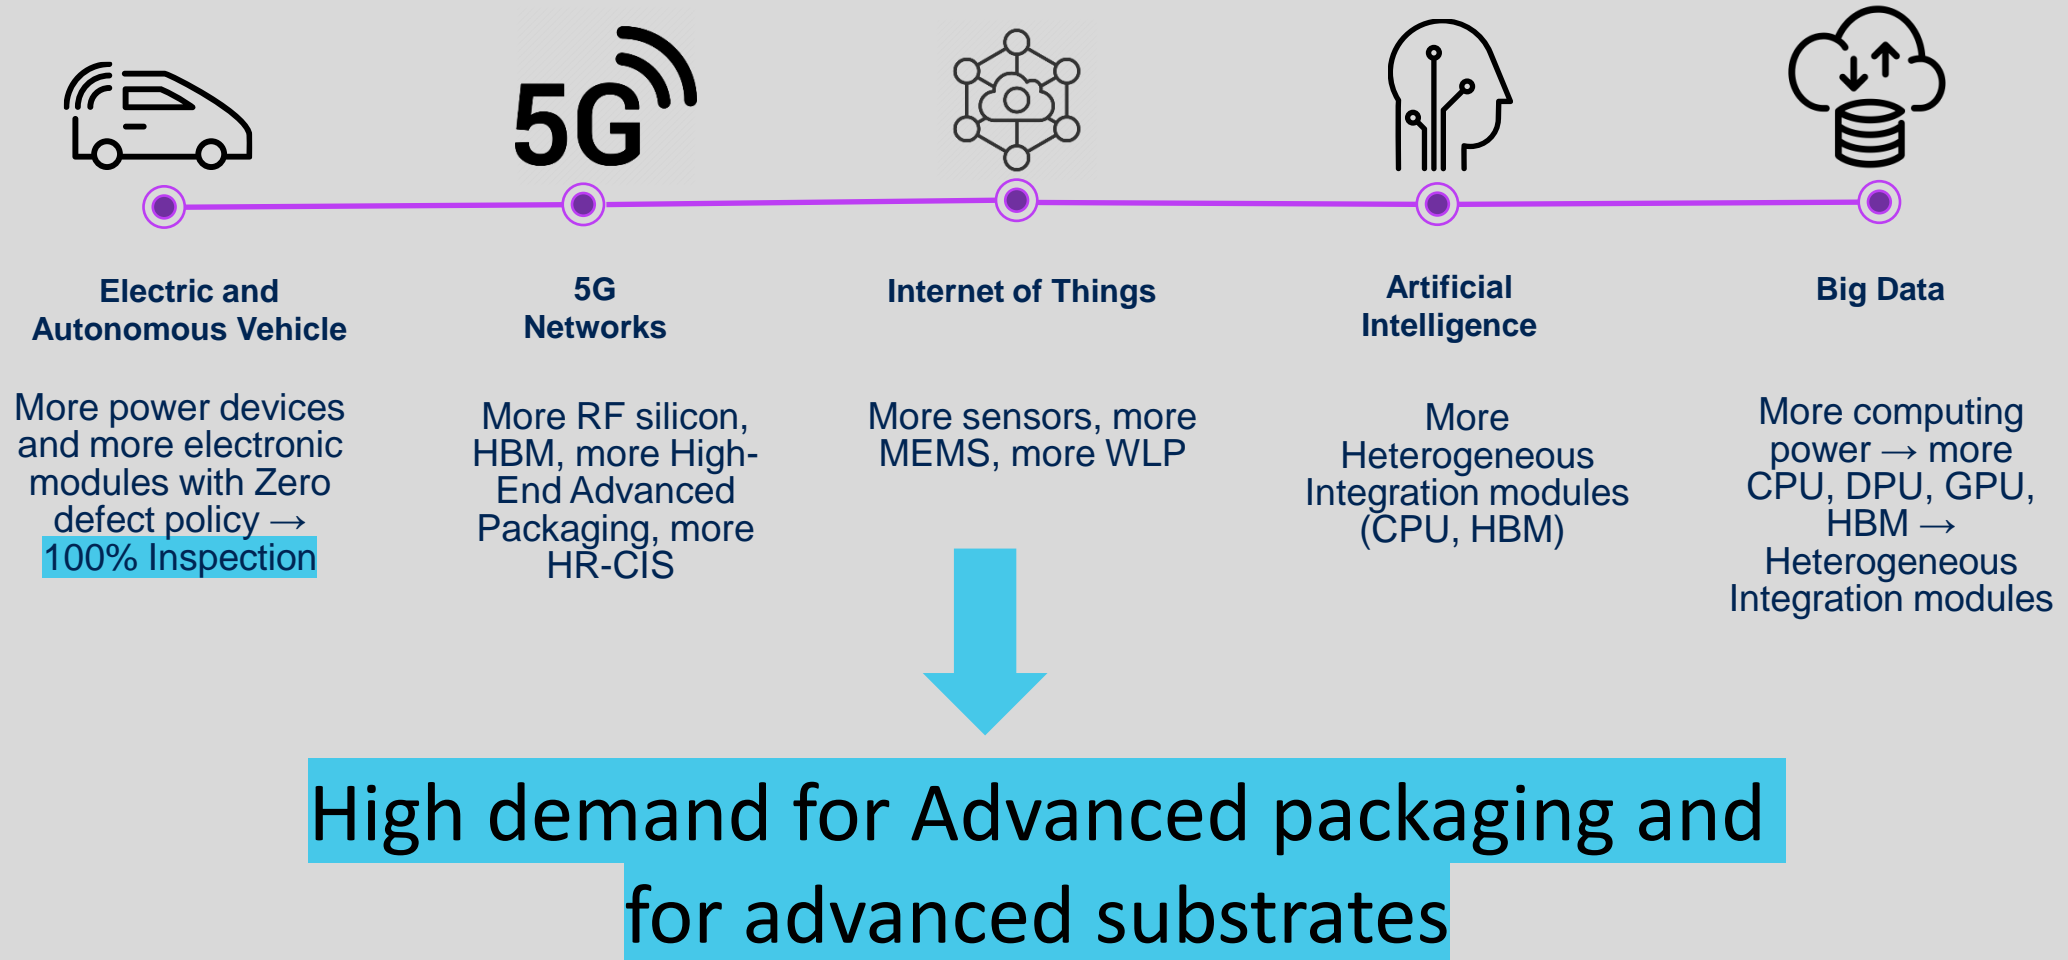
5G

Electric and Autonomous Vehicle

More power devices and more electronic modules with Zero defect policy → 100% Inspection

5G Networks

More RF silicon, HBM, more High-End Advanced Packaging, more HR-CIS

Internet of Things

More sensors, more MEMS, more WLP

Artificial Intelligence

More Heterogeneous Integration modules (CPU, HBM)

Big Data

More computing power → more CPU, DPU, GPU, HBM → Heterogeneous Integration modules

High demand for Advanced packaging and for advanced substrates